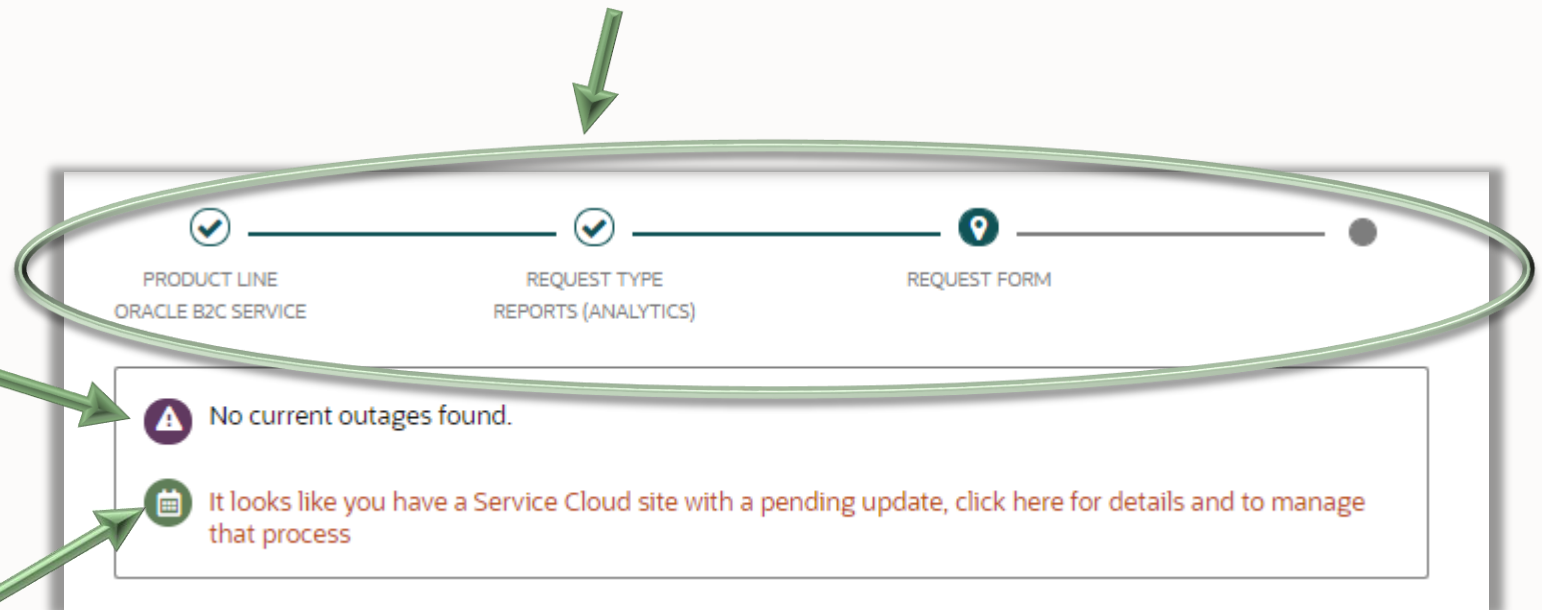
PRODUCT LINE
ORACLE B2C SERVICE

REQUEST TYPE
REPORTS (ANALYTICS)

REQUEST FORM

No current outages found.

It looks like you have a Service Cloud site with a pending update, click here for details and to manage that process